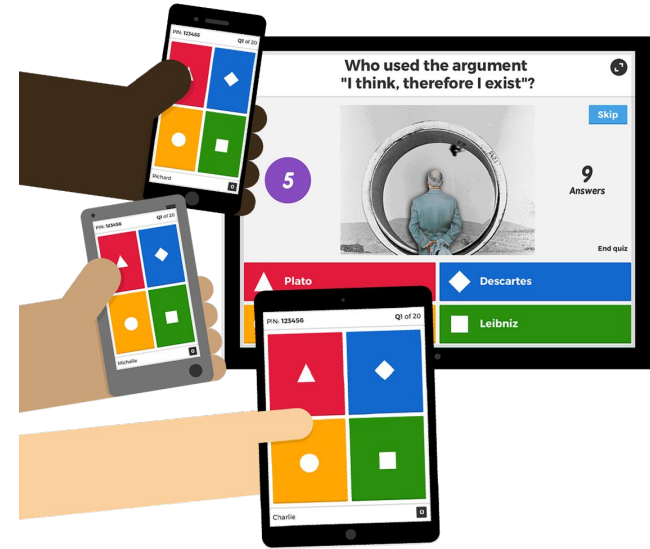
PIN: 123456
Q1 of 20
Richard
0

Who used the argument "I think, therefore I exist"?

Skip

5

9
Answers

End quiz

Plato

Descartes

Leibniz

PIN: 123456
Q1 of 20
Michelle
0

PIN: 123456
Q1 of 20
Charlie
0